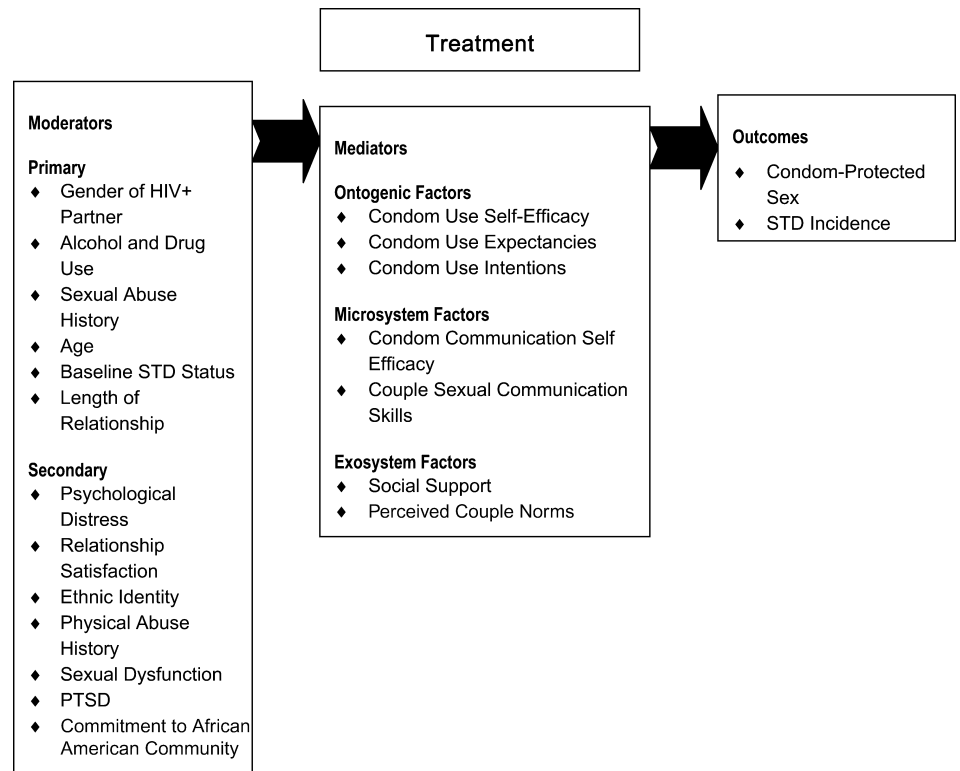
Treatment

Moderators

Primary
♦ Gender of HIV+ Partner
♦ Alcohol and Drug Use
♦ Sexual Abuse History
♦ Age
♦ Baseline STD Status
♦ Length of Relationship

Secondary
♦ Psychological Distress
♦ Relationship Satisfaction
♦ Ethnic Identity
♦ Physical Abuse History
♦ Sexual Dysfunction
♦ PTSD
♦ Commitment to African American Community

Mediators

Ontogenic Factors
♦ Condom Use Self-Efficacy
♦ Condom Use Expectancies
♦ Condom Use Intentions

Microsystem Factors
♦ Condom Communication Self Efficacy
♦ Couple Sexual Communication Skills

Exosystem Factors
♦ Social Support
♦ Perceived Couple Norms

Outcomes
♦ Condom-Protected Sex
♦ STD Incidence